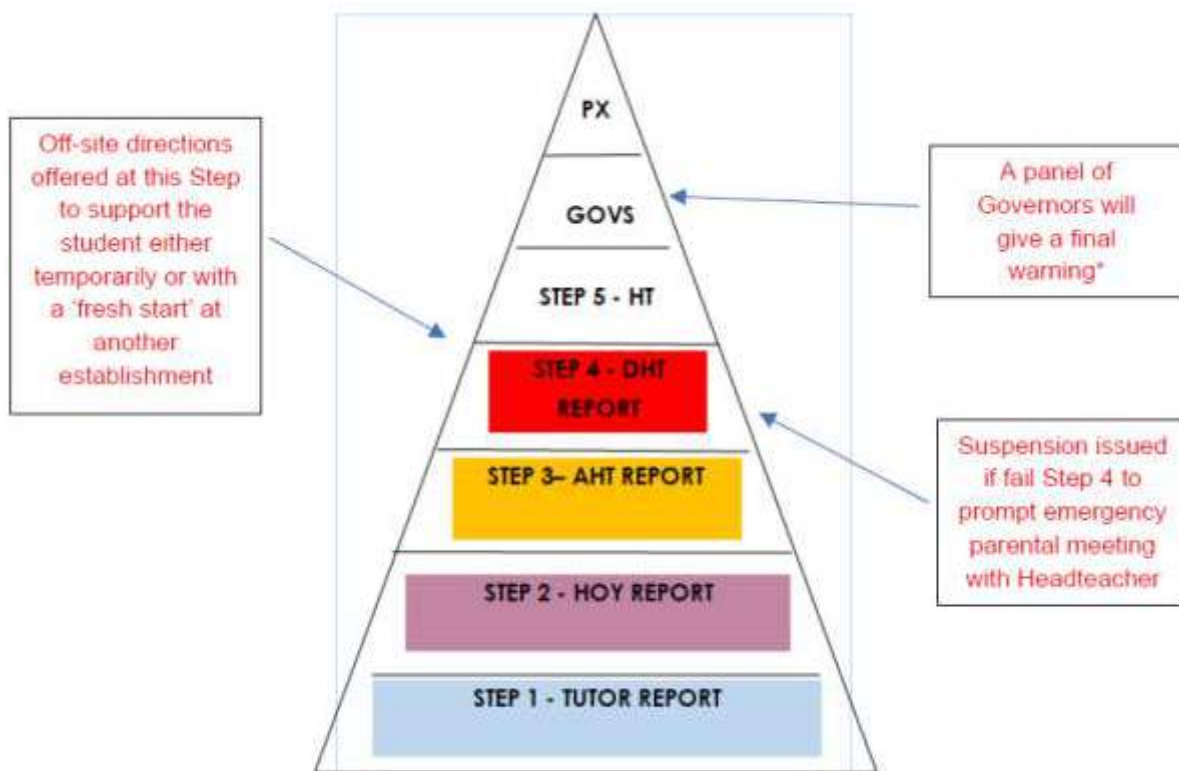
Off-site directions offered at this Step to support the student either temporarily or with a 'fresh start' at another establishment

PX

GOVS

STEP 5 - HT

STEP 4 - DHT REPORT

STEP 3– AHT REPORT

STEP 2 - HOY REPORT

STEP 1 - TUTOR REPORT

A panel of Governors will give a final warning*

Suspension issued if fail Step 4 to prompt emergency parental meeting with Headteacher